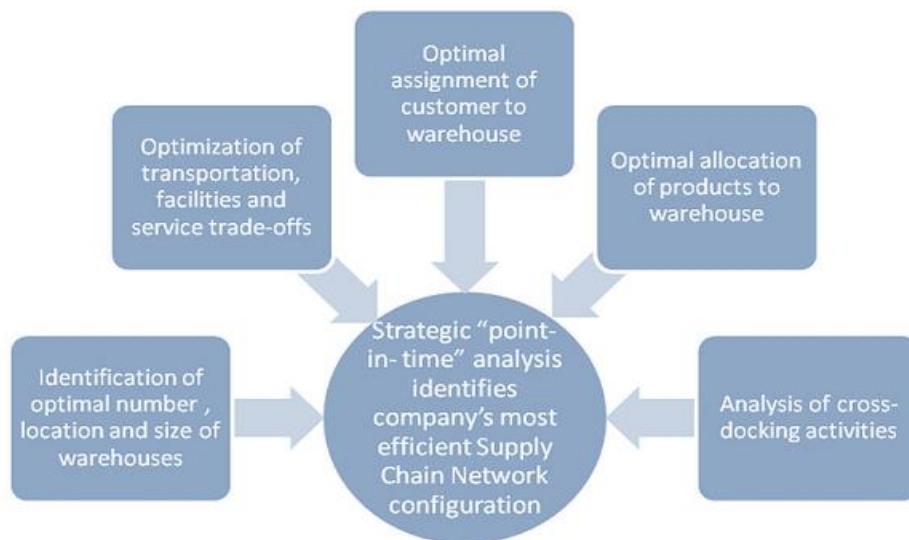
Optimal assignment of customer to warehouse

Optimization of transportation, facilities and service trade-offs

Optimal allocation of products to warehouse

Identification of optimal number , location and size of warehouses

Strategic "point-in- time" analysis identifies company's most efficient Supply Chain Network configuration

Analysis of cross-docking activities